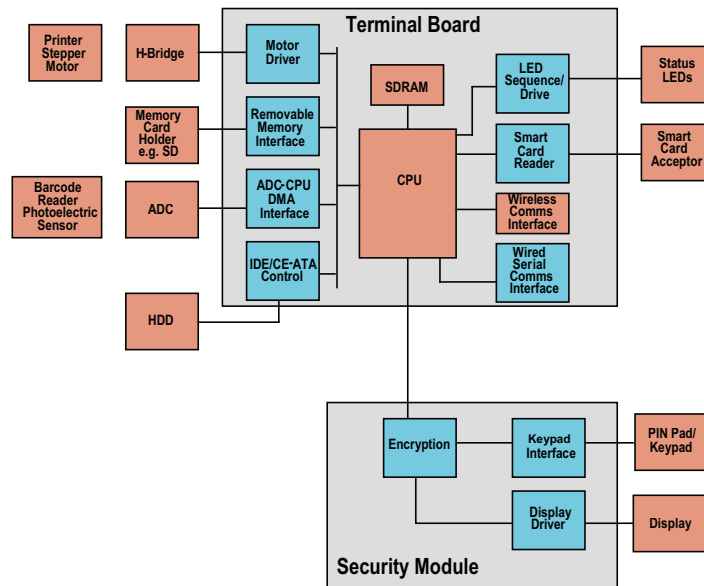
Terminal Board

Printer Stepper Motor

H-Bridge

Motor Driver

SDRAM

LED Sequence/ Drive

Status LEDs

Memory Card Holder e.g. SD

Removable Memory Interface

Smart Card Reader

Smart Card Acceptor

CPU

Barcode Reader Photoelectric Sensor

ADC

ADC-CPU DMA Interface

Wireless Comms Interface

IDE/CE-ATA Control

Wired Serial Comms Interface

HDD

Encryption

Keypad Interface

PIN Pad/ Keypad

Display Driver

Display

Security Module